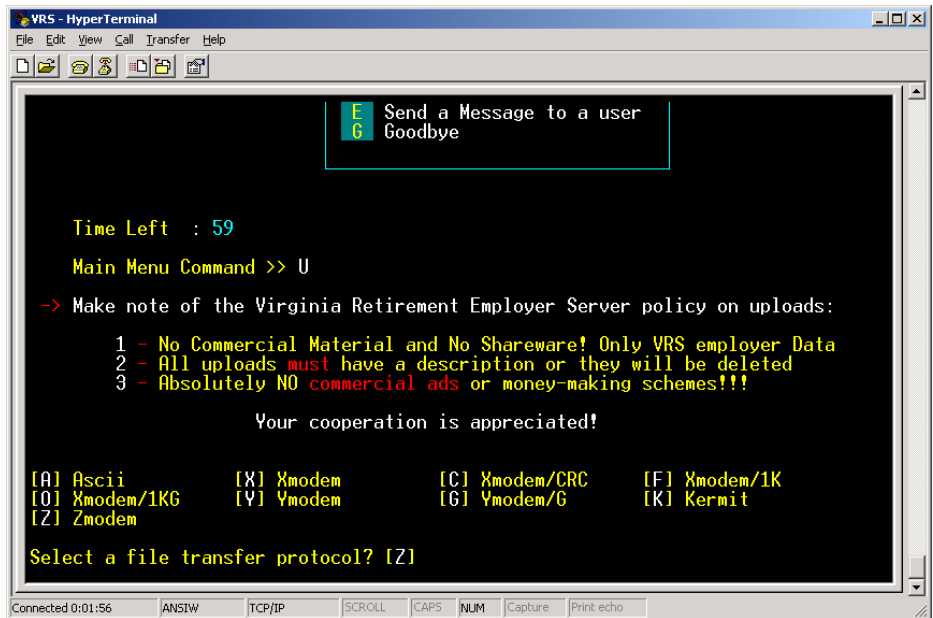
VRS - HyperTerminal

File Edit View Call Transfer Help

E Send a Message to a user
G Goodbye

Time Left : 59

Main Menu Command >> U

-> Make note of the Virginia Retirement Employer Server policy on uploads:

1 - No Commercial Material and No Shareware! Only VRS employer Data
2 - All uploads must have a description or they will be deleted
3 - Absolutely NO commercial ads or money-making schemes!!!

Your cooperation is appreciated!

| [A] Ascii | [X] Xmodem | [C] Xmodem/CRC | [F] Xmodem/1K |
|---|---|---|---|
| [O] Xmodem/1KG | [Y] Ymodem | [G] Ymodem/G | [K] Kermit |
| [Z] Zmodem | | | |

Select a file transfer protocol? [Z]

Connected 0:01:56 | ANSIW | TCP/IP | SCROLL | CAPS | NUM | Capture | Print echo